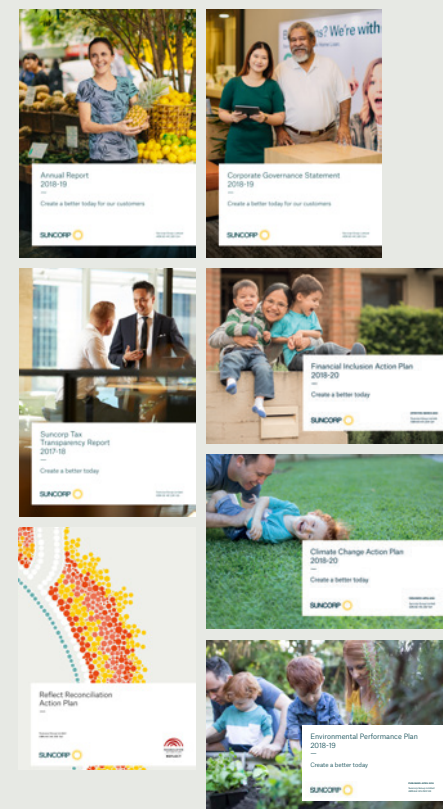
Annual Report
2018-19

Create a better today for our customers

SUNCORP

Corporate Governance Statement
2018-19

Create a better today for our customers

SUNCORP

B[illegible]? We're with

Suncorp Tax Transparency Report
2017-18

Create a better today

SUNCORP

Financial Inclusion Action Plan
2018-20

Create a better today

SUNCORP

Climate Change Action Plan
2018-20

Create a better today

SUNCORP

Reflect Reconciliation Action Plan

SUNCORP

Environmental Performance Plan
2018-19

Create a better today

SUNCORP